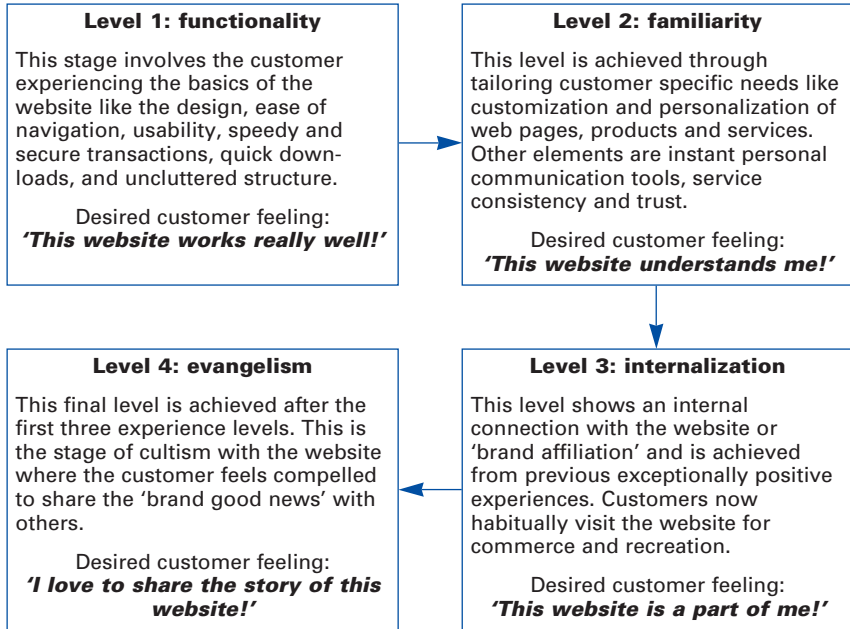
**Level 1: functionality**

This stage involves the customer experiencing the basics of the website like the design, ease of navigation, usability, speedy and secure transactions, quick downloads, and uncluttered structure.

Desired customer feeling:
***'This website works really well!'***

**Level 2: familiarity**

This level is achieved through tailoring customer specific needs like customization and personalization of web pages, products and services. Other elements are instant personal communication tools, service consistency and trust.

Desired customer feeling:
***'This website understands me!'***

**Level 3: internalization**

This level shows an internal connection with the website or 'brand affiliation' and is achieved from previous exceptionally positive experiences. Customers now habitually visit the website for commerce and recreation.

Desired customer feeling:
***'This website is a part of me!'***

**Level 4: evangelism**

This final level is achieved after the first three experience levels. This is the stage of cultism with the website where the customer feels compelled to share the 'brand good news' with others.

Desired customer feeling:
***'I love to share the story of this website!'***